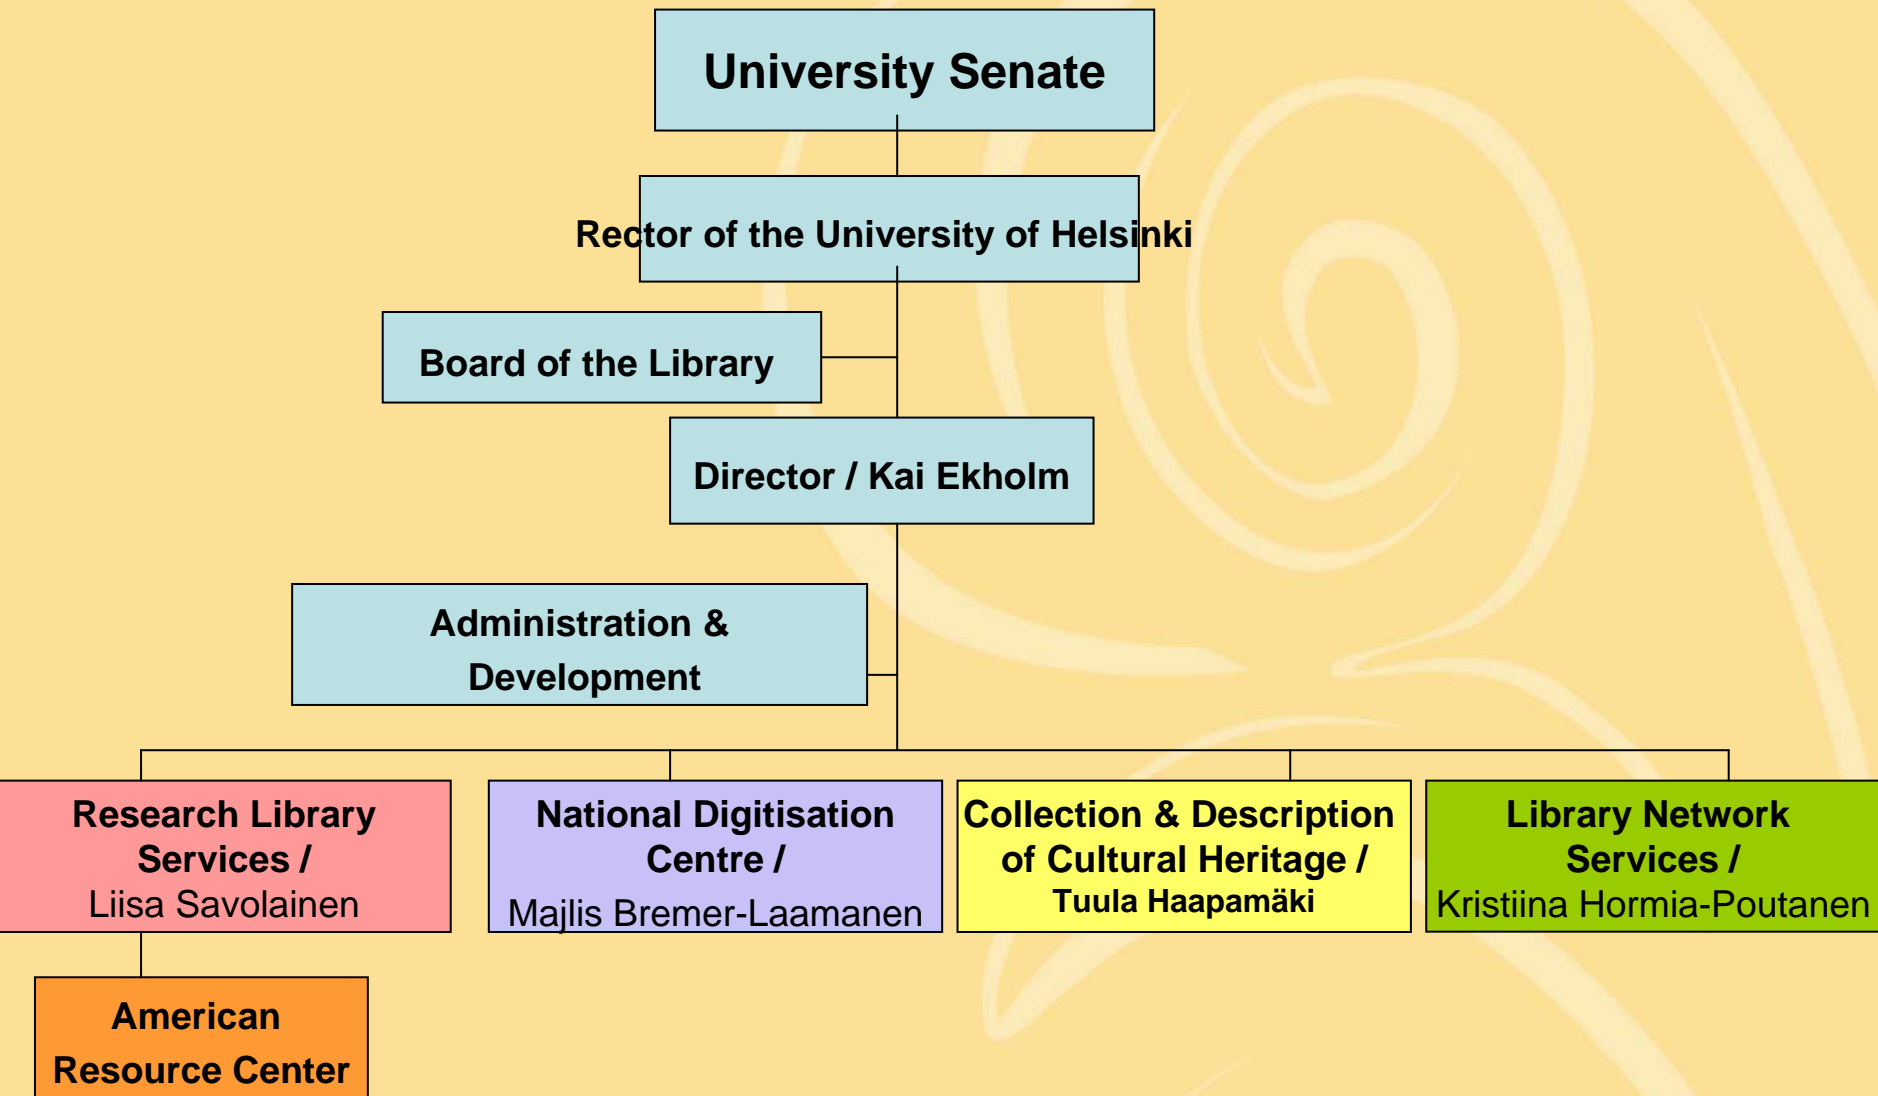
University Senate

Rector of the University of Helsinki

Board of the Library

Director / Kai Ekholm

Administration & Development

Research Library Services / Liisa Savolainen

National Digitisation Centre / Majlis Bremer-Laamanen

Collection & Description of Cultural Heritage / Tuula Haapamäki

Library Network Services / Kristiina Hormia-Poutanen

American Resource Center